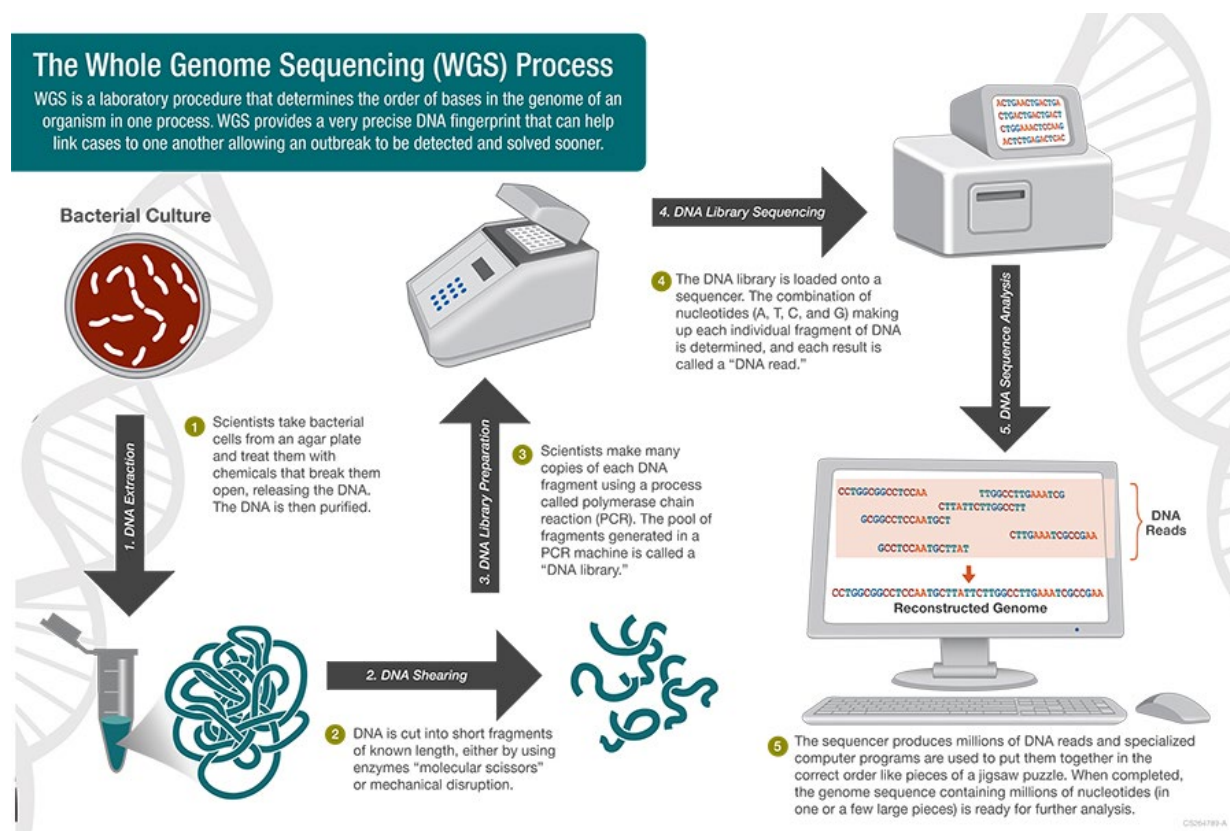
The Whole Genome Sequencing (WGS) Process

WGS is a laboratory procedure that determines the order of bases in the genome of an organism in one process. WGS provides a very precise DNA fingerprint that can help link cases to one another allowing an outbreak to be detected and solved sooner.

Bacterial Culture

1. DNA Extraction

1 Scientists take bacterial cells from an agar plate and treat them with chemicals that break them open, releasing the DNA. The DNA is then purified.

2. DNA Shearing

2 DNA is cut into short fragments of known length, either by using enzymes "molecular scissors" or mechanical disruption.

3. DNA Library Preparation

3 Scientists make many copies of each DNA fragment using a process called polymerase chain reaction (PCR). The pool of fragments generated in a PCR machine is called a "DNA library."

4. DNA Library Sequencing

ACTGAACTGACTGA
CTGACTGACTGACT
CTGGAAACTCCAAG
ACTCTGAGACTCAC

4 The DNA library is loaded onto a sequencer. The combination of nucleotides (A, T, C, and G) making up each individual fragment of DNA is determined, and each result is called a "DNA read."

5. DNA Sequence Analysis

CCTGGCGGCCTCCAA TTGGCCTTGAAATCG
CTTATTCTTGGCCTT
GCGGCCTCCAATGCT
CTTGAAATCGCCGAA
GCCTCCAATGCTTAT

DNA Reads

CCTGGCGGCCTCCAATGCTTATTCTTGGCCTTGAAATCGCCGAA
Reconstructed Genome

5 The sequencer produces millions of DNA reads and specialized computer programs are used to put them together in the correct order like pieces of a jigsaw puzzle. When completed, the genome sequence containing millions of nucleotides (in one or a few large pieces) is ready for further analysis.

CS264789-A